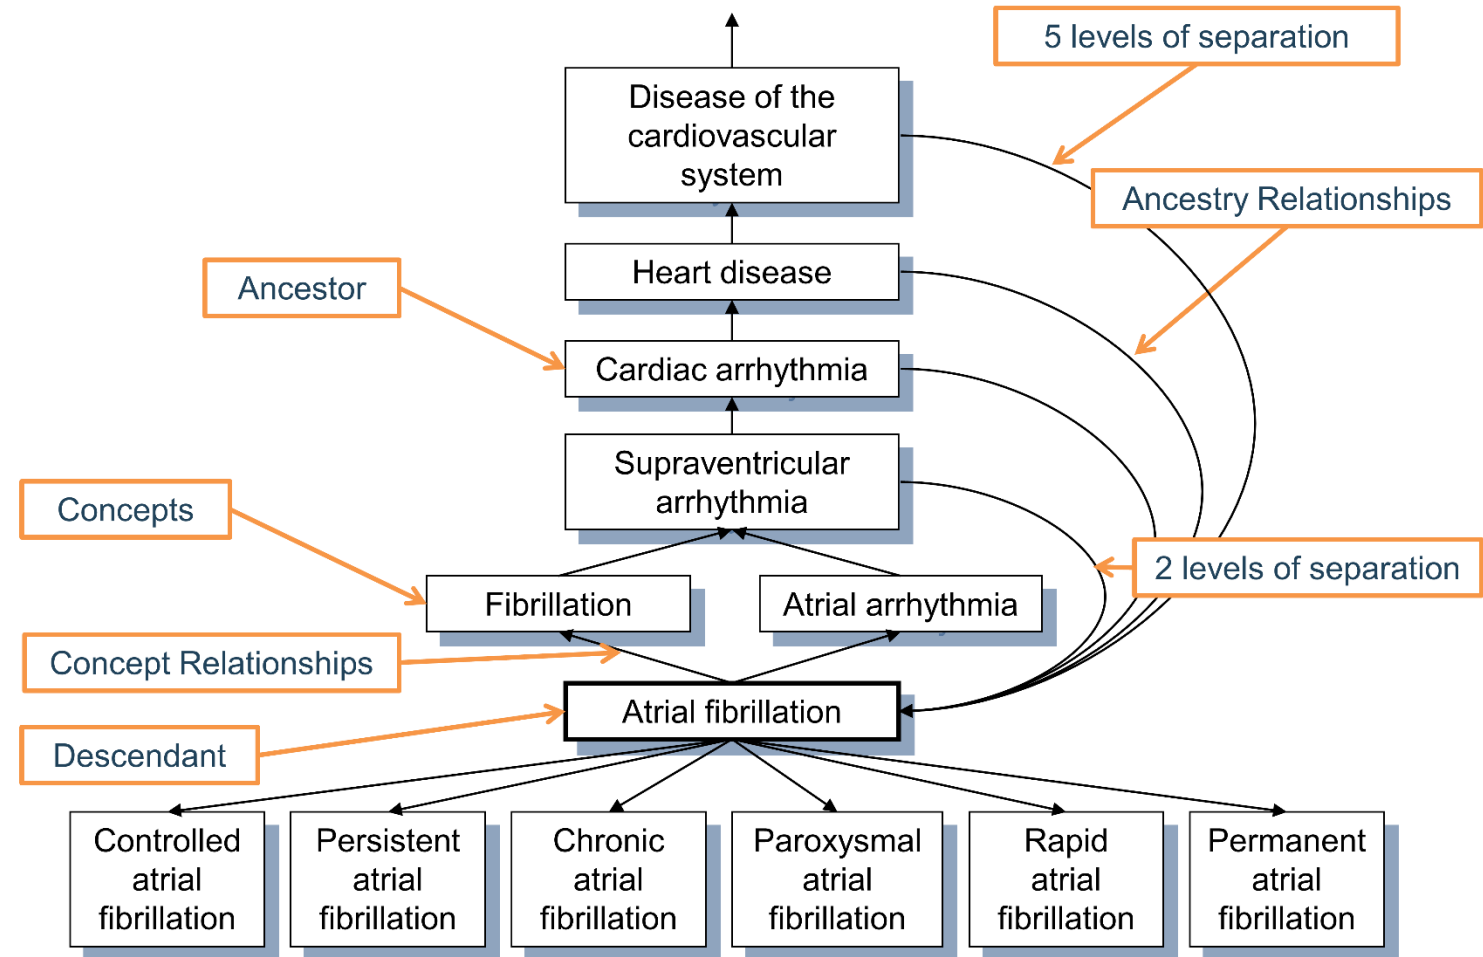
5 levels of separation

Disease of the cardiovascular system

Ancestry Relationships

Heart disease

Ancestor

Cardiac arrhythmia

Supraventricular arrhythmia

Concepts

2 levels of separation

Fibrillation

Atrial arrhythmia

Concept Relationships

Atrial fibrillation

Descendant

Controlled atrial fibrillation

Persistent atrial fibrillation

Chronic atrial fibrillation

Paroxysmal atrial fibrillation

Rapid atrial fibrillation

Permanent atrial fibrillation